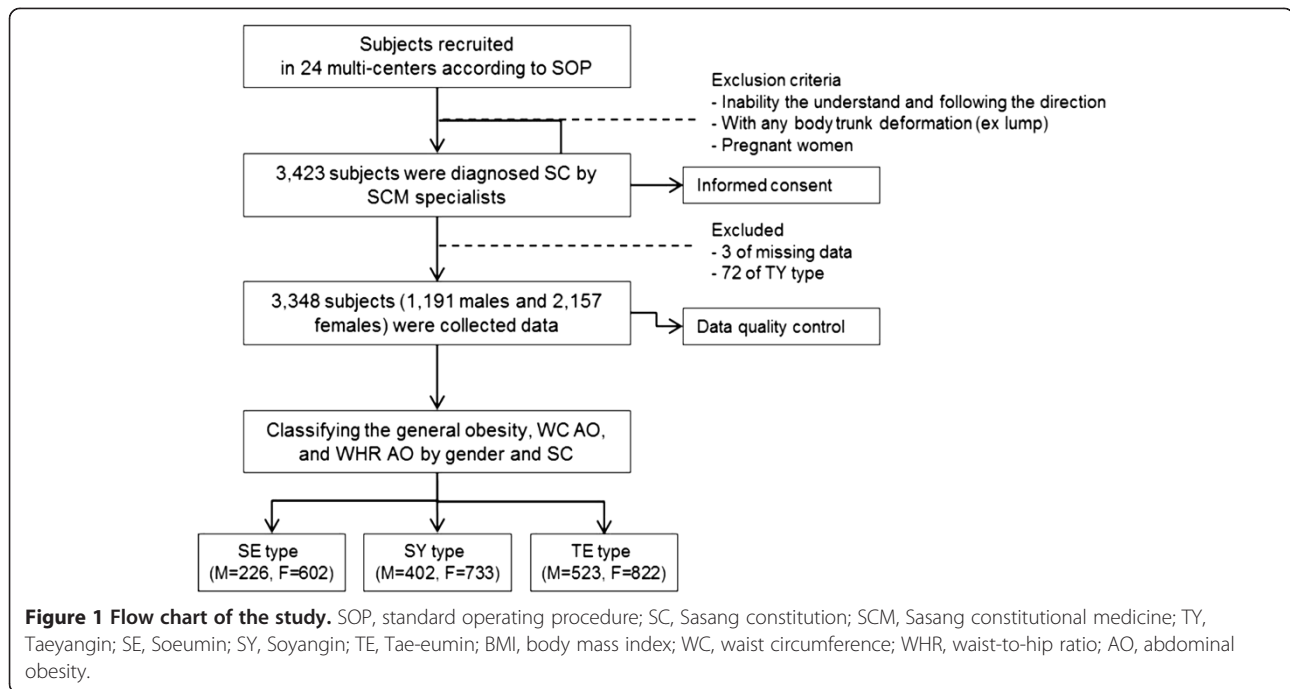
Subjects recruited in 24 multi-centers according to SOP

Exclusion criteria
- Inability the understand and following the direction
- With any body trunk deformation (ex lump)
- Pregnant women

3,423 subjects were diagnosed SC by SCM specialists

Informed consent

Excluded
- 3 of missing data
- 72 of TY type

3,348 subjects (1,191 males and 2,157 females) were collected data

Data quality control

Classifying the general obesity, WC AO, and WHR AO by gender and SC

SE type (M=226, F=602)

SY type (M=402, F=733)

TE type (M=523, F=822)

**Figure 1 Flow chart of the study.** SOP, standard operating procedure; SC, Sasang constitution; SCM, Sasang constitutional medicine; TY, Taeyangin; SE, Soeumin; SY, Soyangin; TE, Tae-eumin; BMI, body mass index; WC, waist circumference; WHR, waist-to-hip ratio; AO, abdominal obesity.